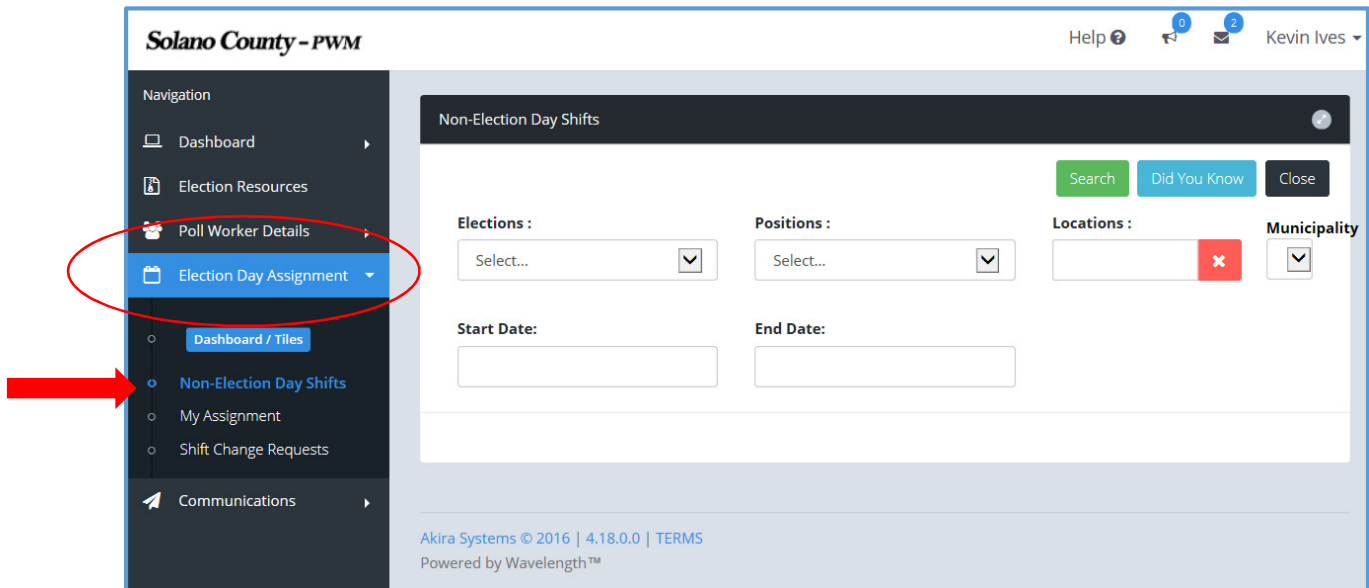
Solano County - PWM

Help 0 2 Kevin Ives

Navigation

Dashboard

Election Resources

Poll Worker Details

Election Day Assignment

Dashboard / Tiles

Non-Election Day Shifts

My Assignment

Shift Change Requests

Communications

Non-Election Day Shifts

Search | Did You Know | Close

Elections :

Select...

Positions :

Select...

Locations :

Municipality

Start Date:

End Date:

Akira Systems © 2016 | 4.18.0.0 | TERMS

Powered by Wavelength™